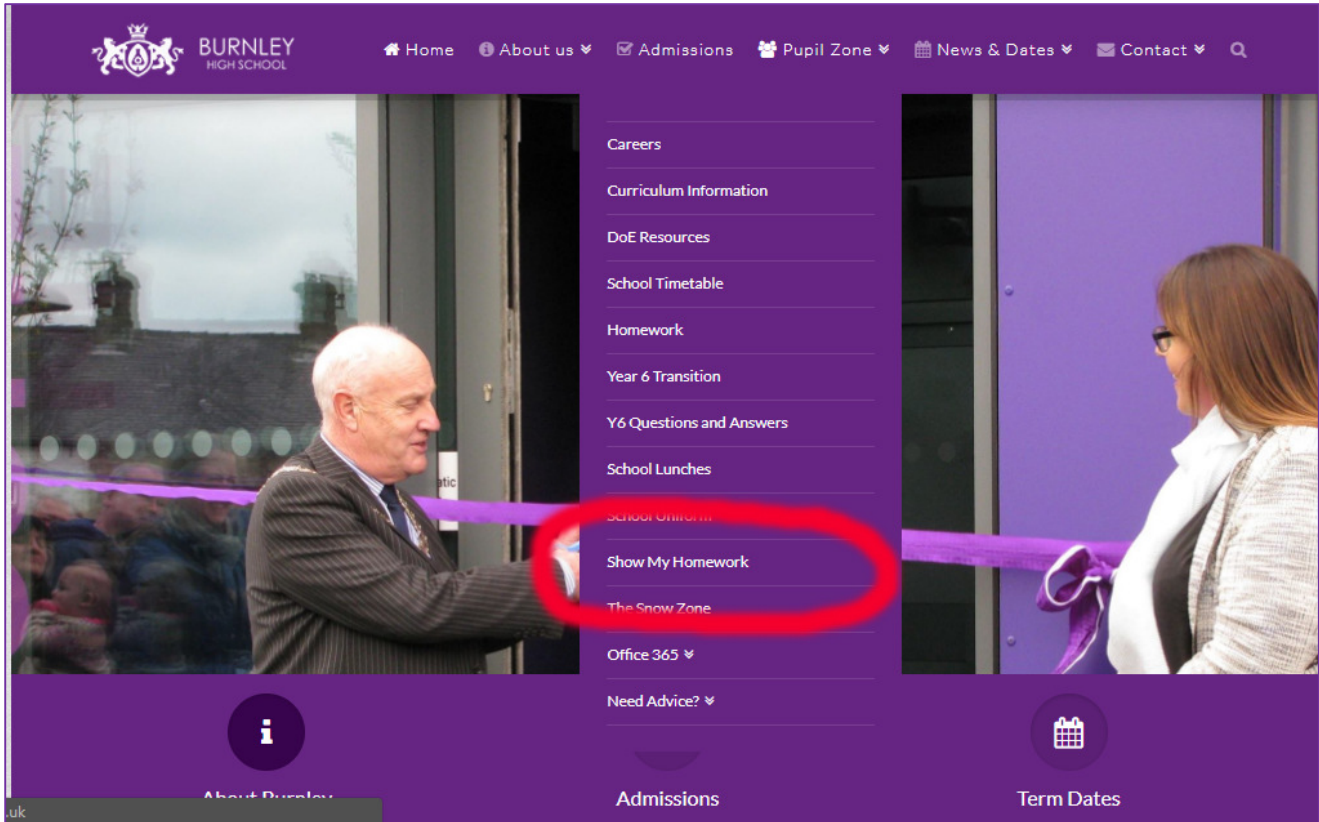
BURNLEY
HIGH SCHOOL

Home About us Admissions Pupil Zone News & Dates Contact

Careers
Curriculum Information
DoE Resources
School Timetable
Homework
Year 6 Transition
Y6 Questions and Answers
School Lunches
School Uniform
Show My Homework
The Snow Zone
Office 365
Need Advice?

atic

About Burnley
Admissions
Term Dates

.uk